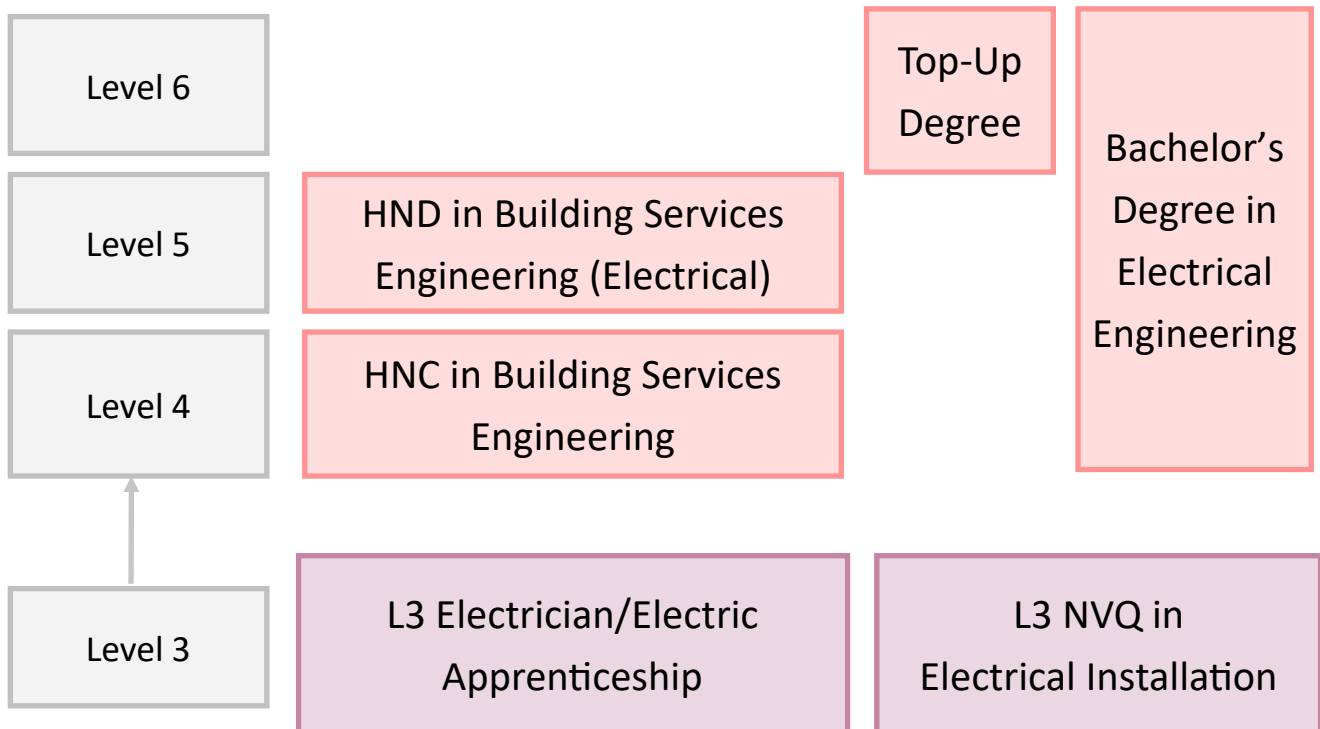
Level 6

Top-Up Degree

Bachelor's Degree in Electrical Engineering

Level 5

HND in Building Services Engineering (Electrical)

Level 4

HNC in Building Services Engineering

Level 3

L3 Electrician/Electric Apprenticeship

L3 NVQ in Electrical Installation